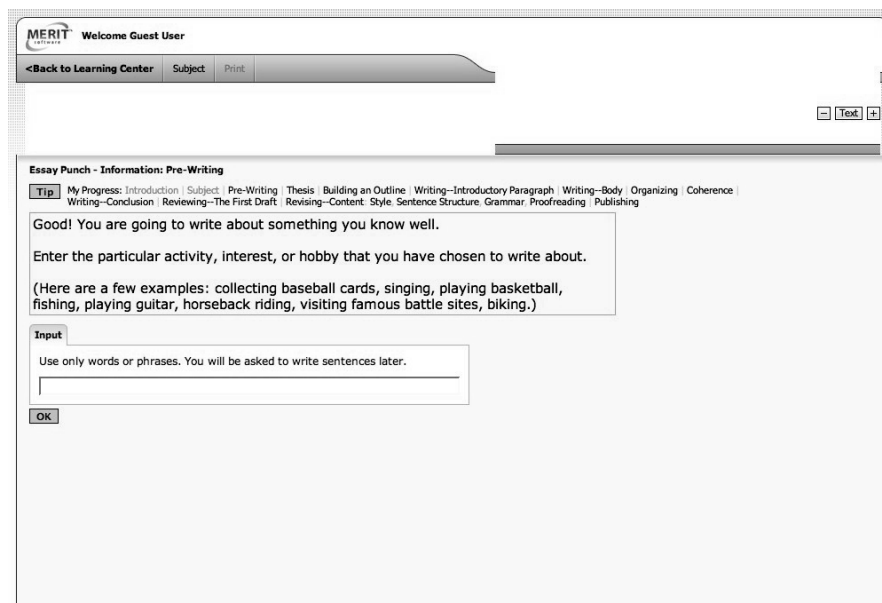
MERIT software Welcome Guest User

<Back to Learning Center | Subject | Print

[-] Text [+]

Essay Punch - Information: Pre-Writing

Tip | My Progress: Introduction | Subject | Pre-Writing | Thesis | Building an Outline | Writing--Introductory Paragraph | Writing--Body | Organizing | Coherence | Writing--Conclusion | Reviewing--The First Draft | Revising--Content | Style | Sentence Structure | Grammar | Proofreading | Publishing

Good! You are going to write about something you know well.

Enter the particular activity, interest, or hobby that you have chosen to write about.

(Here are a few examples: collecting baseball cards, singing, playing basketball, fishing, playing guitar, horseback riding, visiting famous battle sites, biking.)

Input

Use only words or phrases. You will be asked to write sentences later.

OK